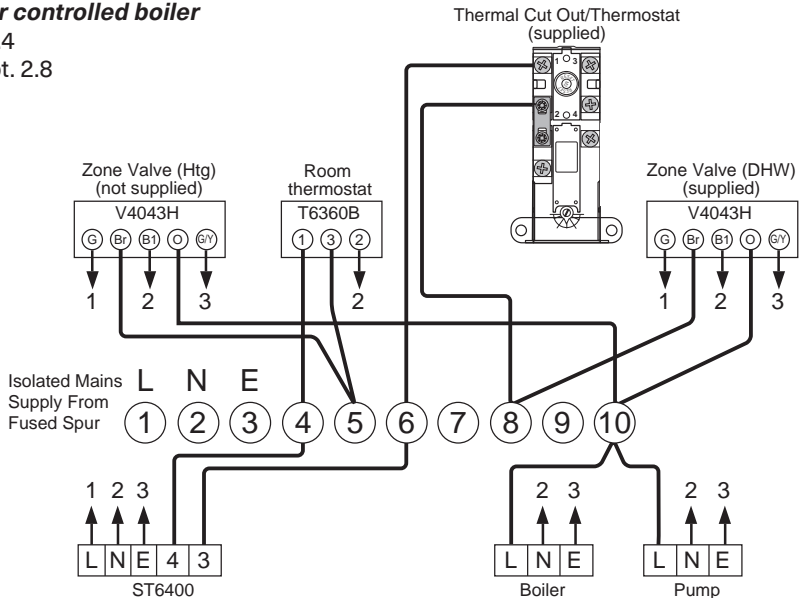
r controlled boiler
4
t. 2.8

Thermal Cut Out/Thermostat (supplied)

1 3
2 4

Zone Valve (Htg) (not supplied)
V4043H
G Br B1 O G/Y
1 2 3

Room thermostat
T6360B
1 3 2
2

Zone Valve (DHW) (supplied)
V4043H
G Br B1 O G/Y
1 2 3

Isolated Mains Supply From Fused Spur
L N E
1 2 3 4 5 6 7 8 9 10

1 2 3
L N E 4 3
ST6400

2 3
L N E
Boiler

2 3
L N E
Pump